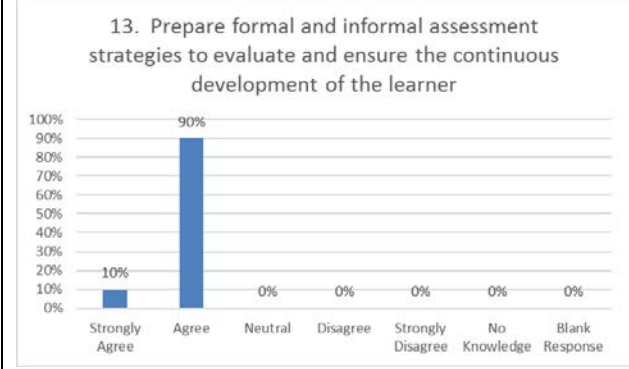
13. Prepare formal and informal assessment strategies to evaluate and ensure the continuous development of the learner

100%
90%
80%
70%
60%
50%
40%
30%
20%
10%
0%

10%
90%
0%
0%
0%
0%
0%

Strongly Agree
Agree
Neutral
Disagree
Strongly Disagree
No Knowledge
Blank Response